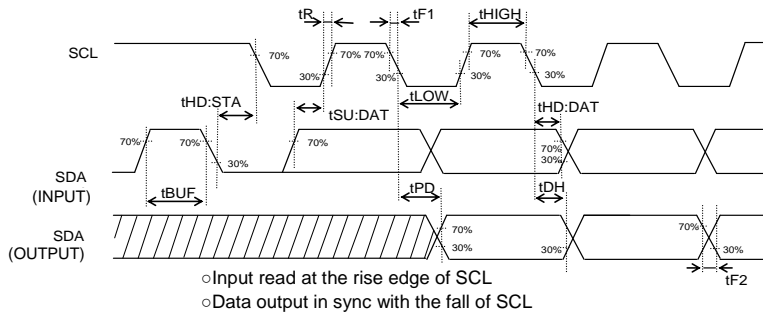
tR
tF1
tHIGH
SCL
70%
70%
70%
70%
70%
30%
30%
30%
30%
tHD:STA
tLOW
tHD:DAT
tSU:DAT
70%
70%
70%
70%
30%
30%
SDA
(INPUT)
tBUF
tPD
tDH
SDA
(OUTPUT)
70%
70%
30%
30%
30%
○Input read at the rise edge of SCL
○Data output in sync with the fall of SCL
tF2